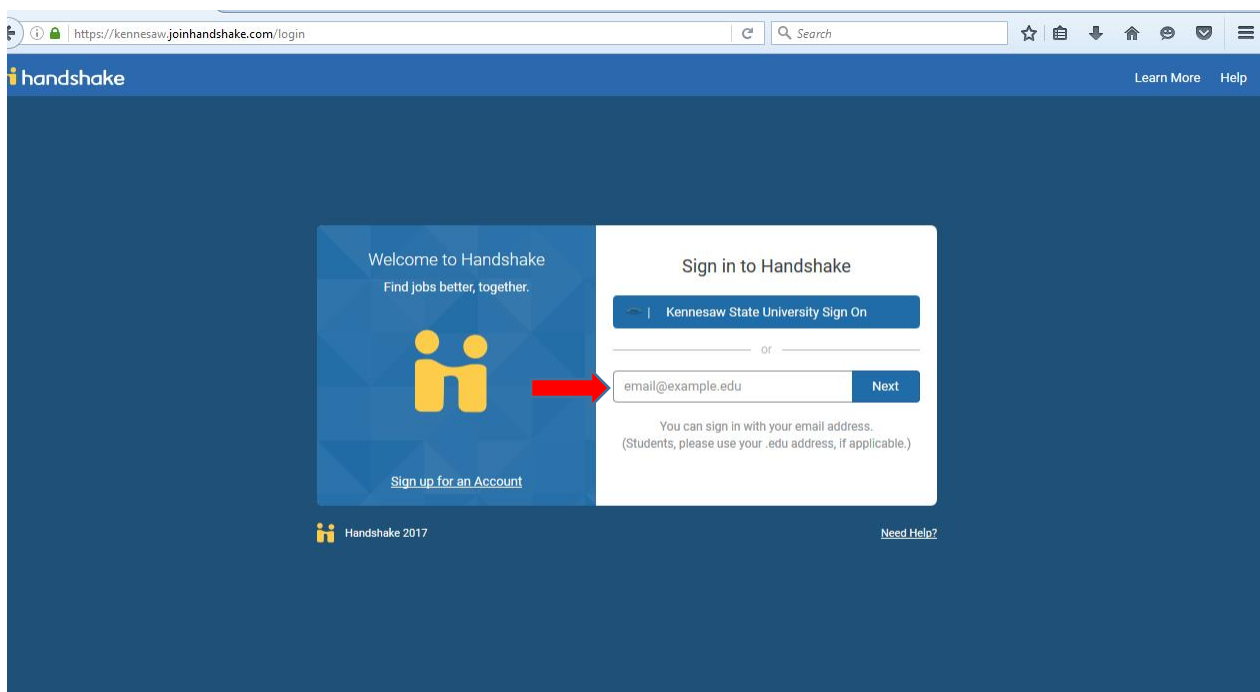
https://kennesaw.joinhandshake.com/login

Search

handshake

Learn More

Help

Welcome to Handshake

Find jobs better, together.

Sign up for an Account

Sign in to Handshake

Kennesaw State University Sign On

or

email@example.edu

Next

You can sign in with your email address. (Students, please use your .edu address, if applicable.)

Handshake 2017

Need Help?